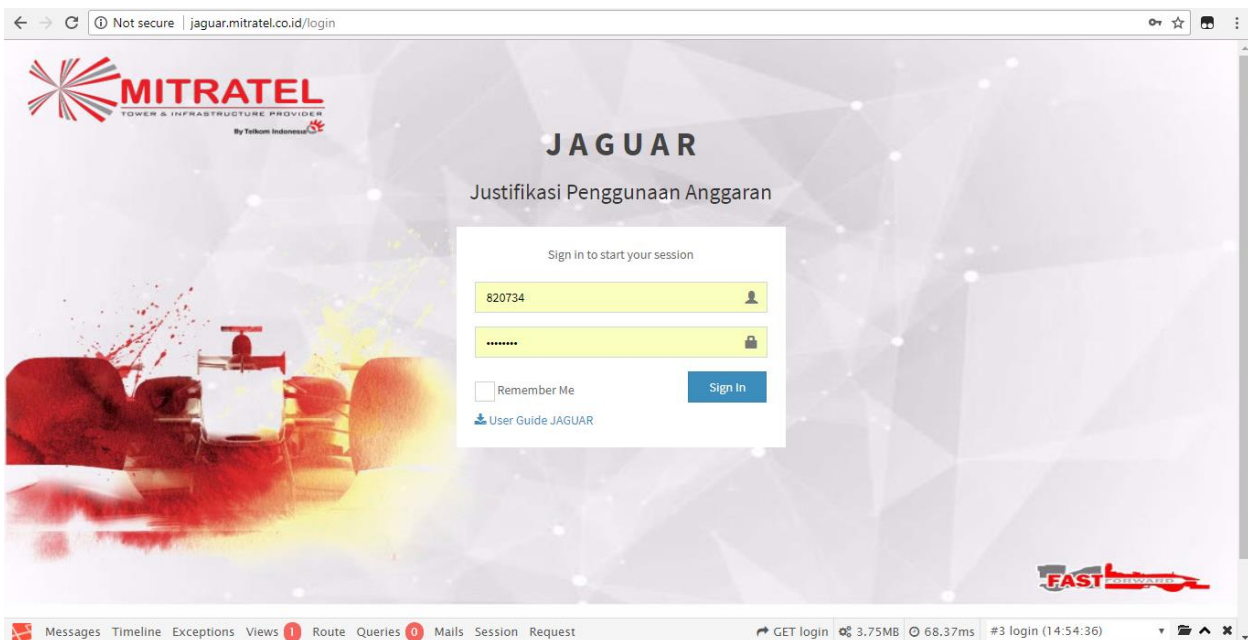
Not secure | jaguar.mitratel.co.id/login

MITRATEL
TOWER & INFRASTRUCTURE PROVIDER
By Telkom Indonesia

JAGUAR

Justifikasi Penggunaan Anggaran

Sign in to start your session

820734

••••••••

Remember Me

Sign In

User Guide JAGUAR

FAST FORWARD

Messages Timeline Exceptions Views 1 Route Queries 0 Mails Session Request

GET login 3.75MB 68.37ms #3 login (14:54:36)